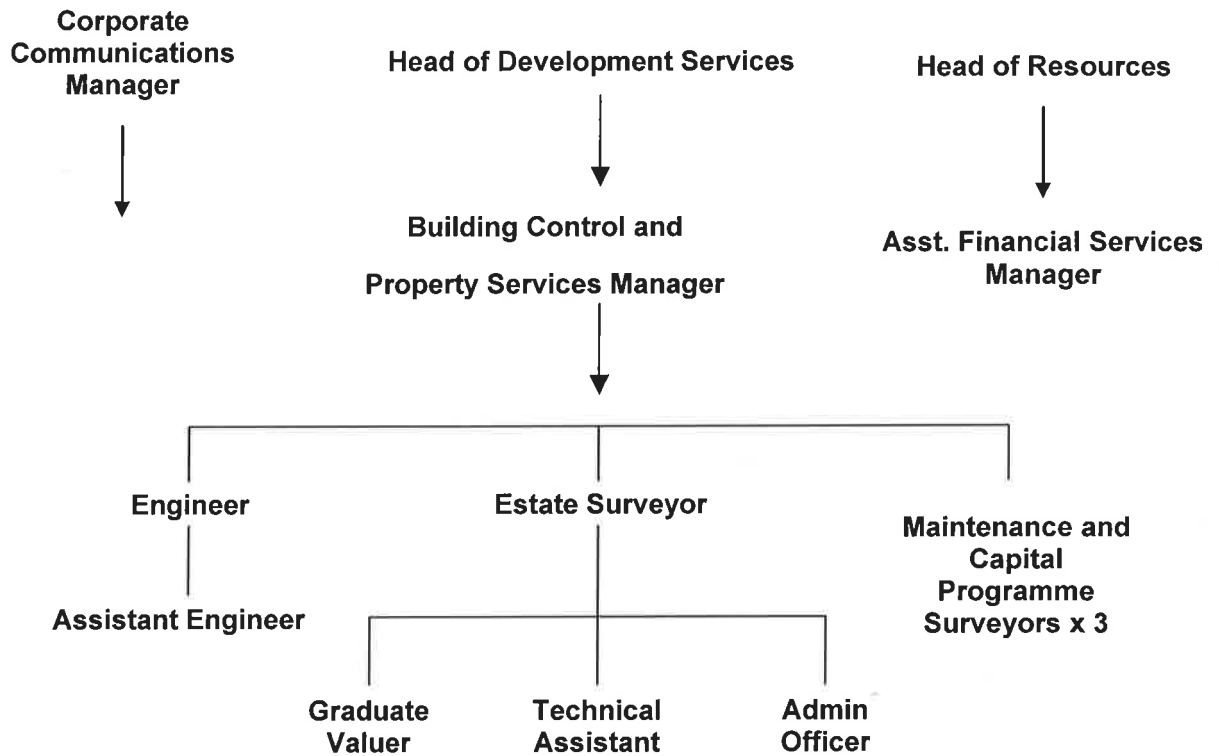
Corporate Communications Manager

Head of Development Services

Head of Resources

Building Control and

Property Services Manager

Asst. Financial Services Manager

Engineer

Estate Surveyor

Maintenance and Capital Programme Surveyors x 3

Assistant Engineer

Graduate Valuer

Technical Assistant

Admin Officer